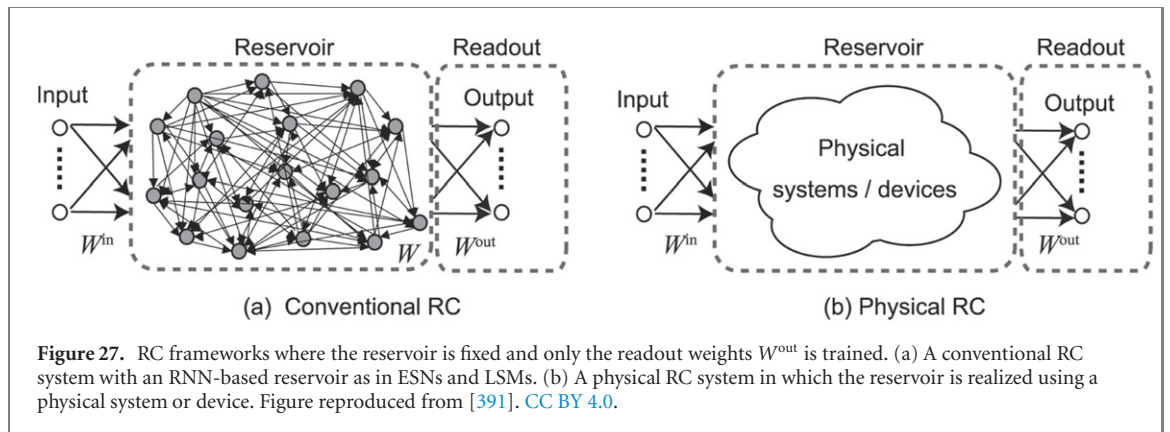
Reservoir

Readout

Input

Output

$W^{\text{in}}$

$W$

$W^{\text{out}}$

(a) Conventional RC

Reservoir

Readout

Input

Output

Physical systems / devices

$W^{\text{in}}$

$W^{\text{out}}$

(b) Physical RC

**Figure 27.** RC frameworks where the reservoir is fixed and only the readout weights $W^{\text{out}}$ is trained. (a) A conventional RC system with an RNN-based reservoir as in ESNs and LSMs. (b) A physical RC system in which the reservoir is realized using a physical system or device. Figure reproduced from [391]. CC BY 4.0.